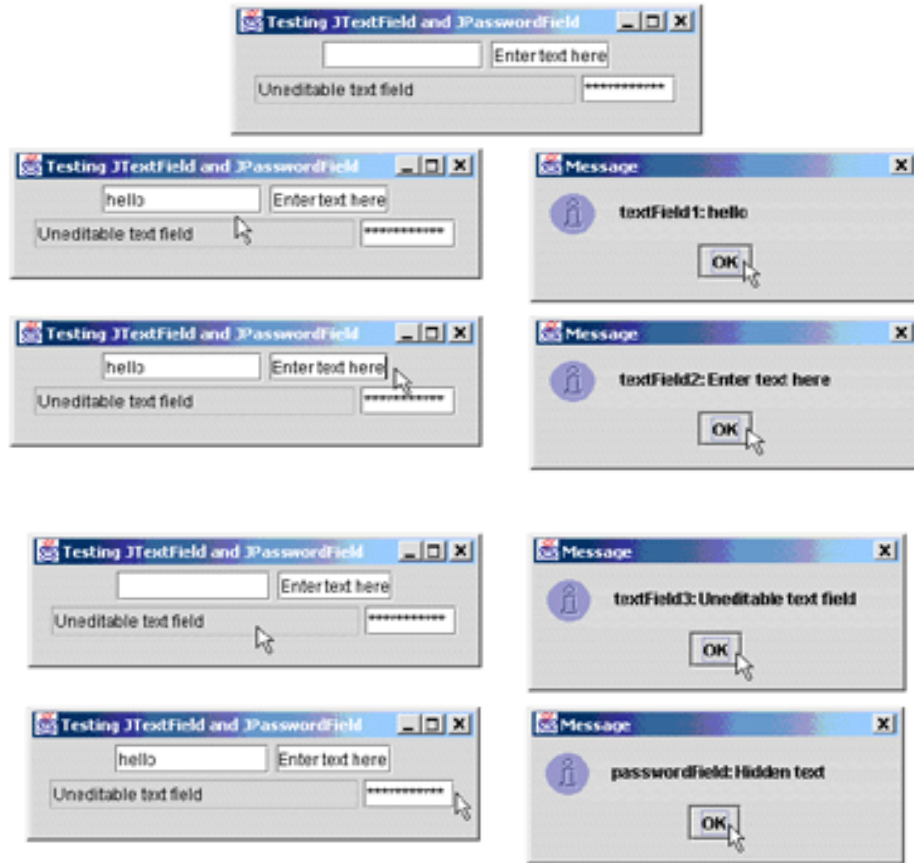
Testing JTextField and JPasswordField

Enter text here

Uneditable text field

***********

Testing JTextField and JPasswordField

hello

Enter text here

Uneditable text field

***********

Message

textField1: hello

OK

Testing JTextField and JPasswordField

hello

Enter text here

Uneditable text field

***********

Message

textField2: Enter text here

OK

Testing JTextField and JPasswordField

Enter text here

Uneditable text field

***********

Message

textField3: Uneditable text field

OK

Testing JTextField and JPasswordField

hello

Enter text here

Uneditable text field

***********

Message

passwordField: Hidden text

OK